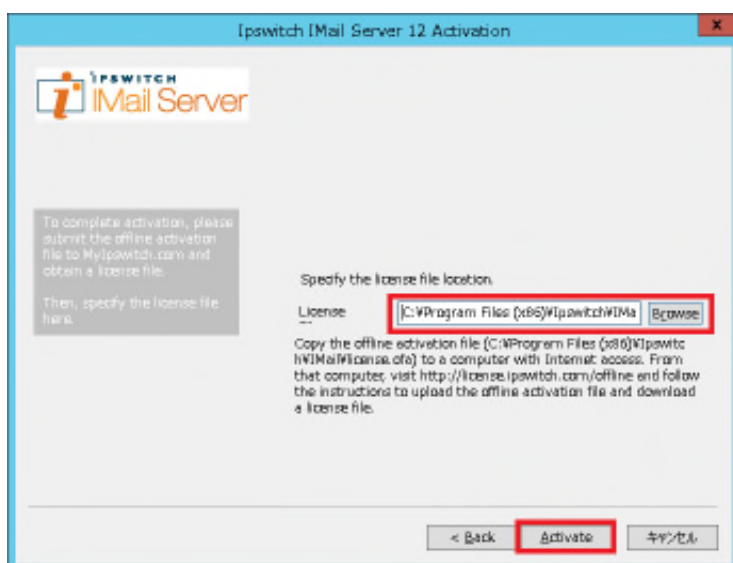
Ipswitch IMail Server 12 Activation

x

IPSWITCH IMail Server

To complete activation, please submit the offline activation file to MyIpswitch.com and obtain a license file.

Then, specify the license file here.

Specify the license file location.

License

C:¥Program Files (x86)¥Ipswitch¥IMa

Browse

Copy the offline activation file (C:¥Program Files (x86)¥Ipswitch¥IMail¥license.ofa) to a computer with Internet access. From that computer, visit http://license.ipswitch.com/offline and follow the instructions to upload the offline activation file and download a license file.

< Back

Activate

キャンセル